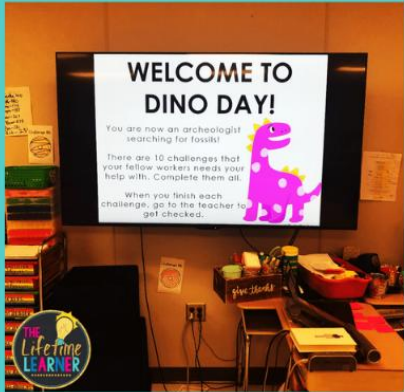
WELCOME TO DINO DAY!

You are now an archeologist searching for fossils!

There are 10 challenges that your fellow workers needs your help with. Complete them all.

When you finish each challenge, go to the teacher to get checked.

give thanks

THE Lifetime LEARNER